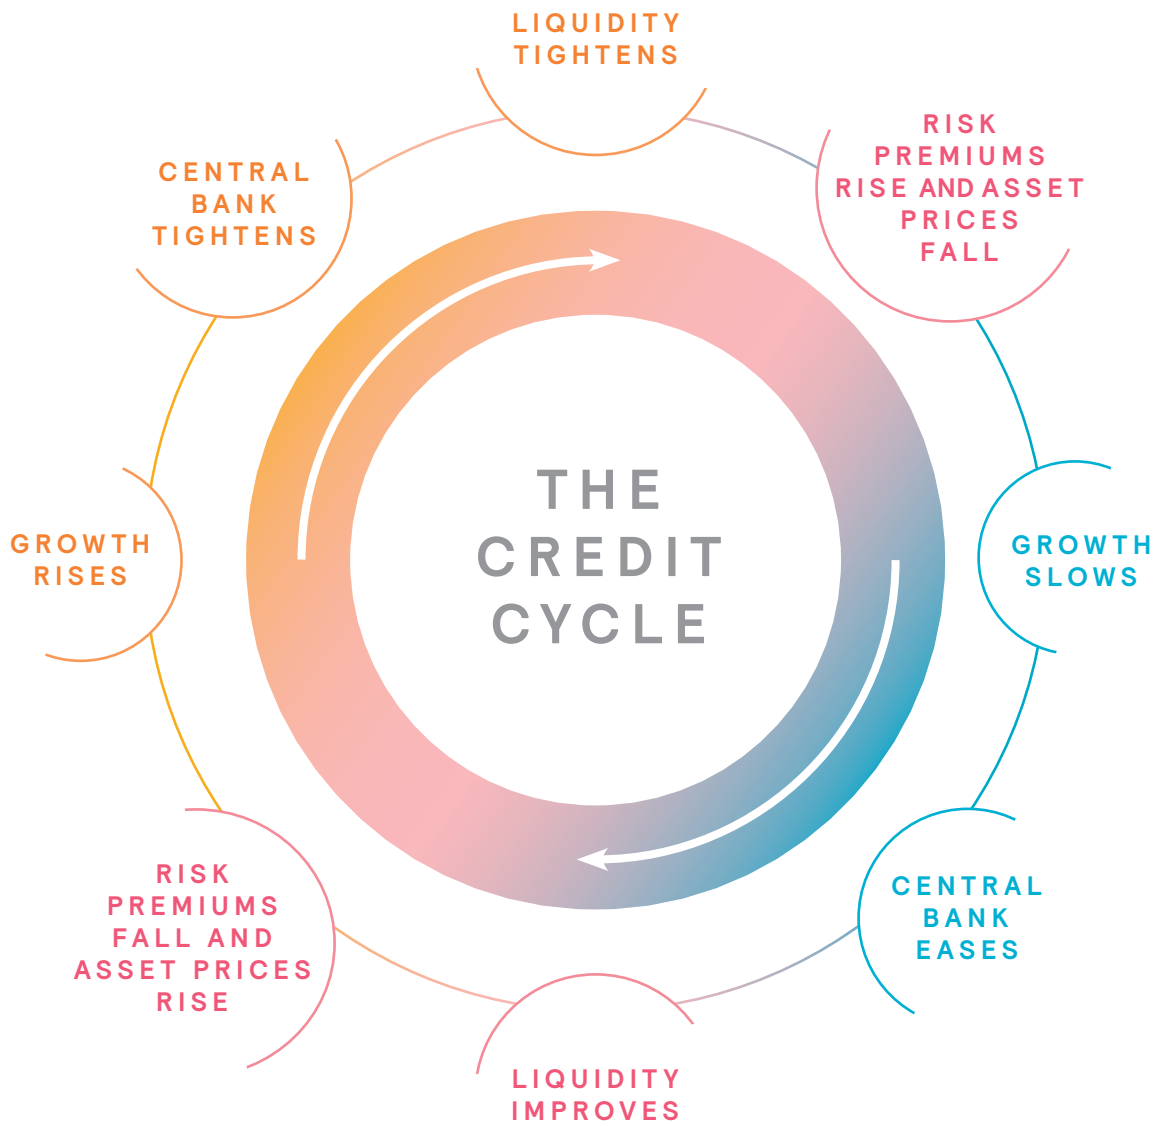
THE CREDIT CYCLE

LIQUIDITY TIGHTENS

RISK PREMIUMS RISE AND ASSET PRICES FALL

GROWTH SLOWS

CENTRAL BANK EASES

LIQUIDITY IMPROVES

RISK PREMIUMS FALL AND ASSET PRICES RISE

GROWTH RISES

CENTRAL BANK TIGHTENS